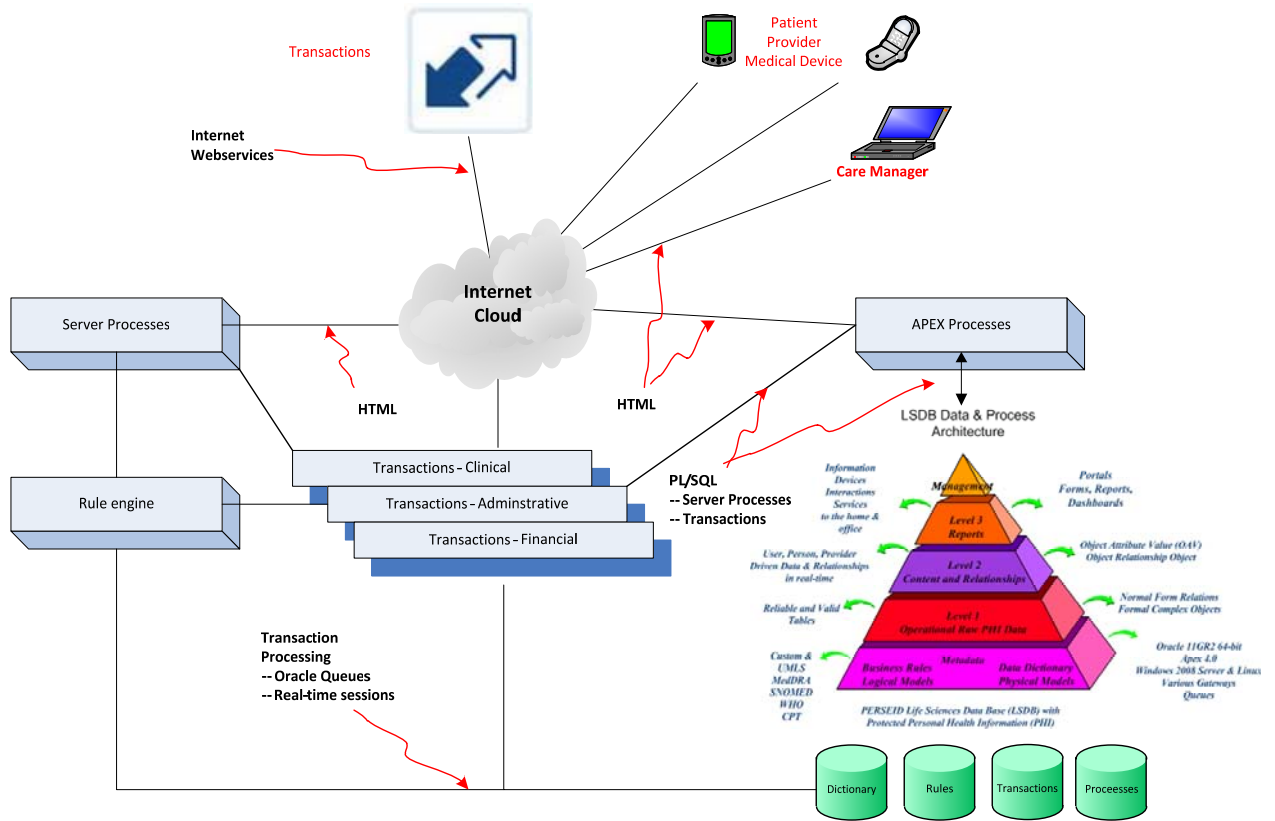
Transactions

Patient
Provider
Medical Device

Internet
Webservices

Care Manager

Internet
Cloud

Server Processes

APEX Processes

HTML

HTML

LSDB Data & Process
Architecture

Transactions - Clinical

Transactions - Adminstrative

Transactions - Financial

Rule engine

PL/SQL
-- Server Processes
-- Transactions

Information Devices Interactions Services to the home & office

Management

Portals Forms, Reports, Dashboards

Level 3
Reports

User, Person, Provider Driven Data & Relationships in real-time

Level 2
Content and Relationships

Object Attribute Value (OAV) Object Relationship Object

Reliable and Valid Tables

Level 1
Operational Raw PHI Data

Normal Form Relations Formal Complex Objects

Custom & UMLS MedDRA SNOMED WHO CPT

Metadata

Business Rules
Logical Models

Data Dictionary
Physical Models

Oracle 11GR2 64-bit Apex 4.0 Windows 2008 Server & Linux Various Gateways Queues

PERSEID Life Sciences Data Base (LSDB) with Protected Personal Health Information (PHI)

Transaction
Processing
-- Oracle Queues
-- Real-time sessions

Dictionary

Rules

Transactions

Proceesses